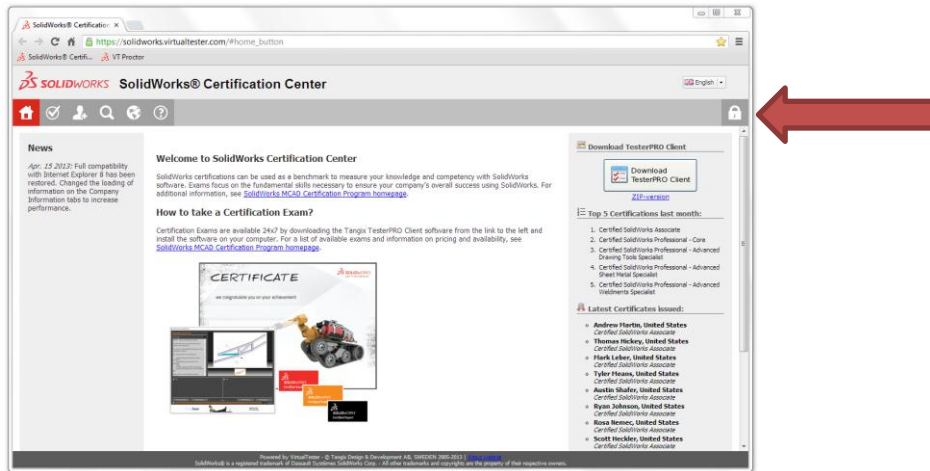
SolidWorks® Certification ×

https://solidworks.virtualtester.com/#home_button

SolidWorks® Certifi... VT Proctor

SOLIDWORKS SolidWorks® Certification Center

English

News

Apr. 15 2013: Full compatibility with Internet Explorer 8 has been restored. Changed the loading of information on the Company Information tabs to increase performance.

Welcome to SolidWorks Certification Center

SolidWorks certifications can be used as a benchmark to measure your knowledge and competency with SolidWorks software. Exams focus on the fundamental skills necessary to ensure your company's overall success using SolidWorks. For additional information, see SolidWorks MCAD Certification Program homepage.

How to take a Certification Exam?

Certification Exams are available 24x7 by downloading the Tangix TesterPRO Client software from the link to the left and install the software on your computer. For a list of available exams and information on pricing and availability, see SolidWorks MCAD Certification Program homepage.

CERTIFICATE

SOLIDWORKS

we congratulate you on your achievement

Download TesterPRO Client

Download TesterPRO Client

ZIP-version

Top 5 Certifications last month:

1. Certified SolidWorks Associate
2. Certified SolidWorks Professional - Core
3. Certified SolidWorks Professional - Advanced Drawing Tools Specialist
4. Certified SolidWorks Professional - Advanced Sheet Metal Specialist
5. Certified SolidWorks Professional - Advanced Weldments Specialist

Latest Certificates issued:

- Andrew Martin, United States
Certified SolidWorks Associate
- Thomas Hickey, United States
Certified SolidWorks Associate
- Mark Leber, United States
Certified SolidWorks Associate
- Tyler Means, United States
Certified SolidWorks Associate
- Austin Shafer, United States
Certified SolidWorks Associate
- Ryan Johnson, United States
Certified SolidWorks Associate
- Rosa Nemec, United States
Certified SolidWorks Associate
- Scott Heckler, United States
Certified SolidWorks Associate

Powered by VirtualTester - © Tangix Design & Development AB, SWEDEN 2005-2013 | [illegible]
SolidWorks® is a registered trademark of Dassault Systèmes SolidWorks Corp. - All other trademarks and copyrights are the property of their respective owners.